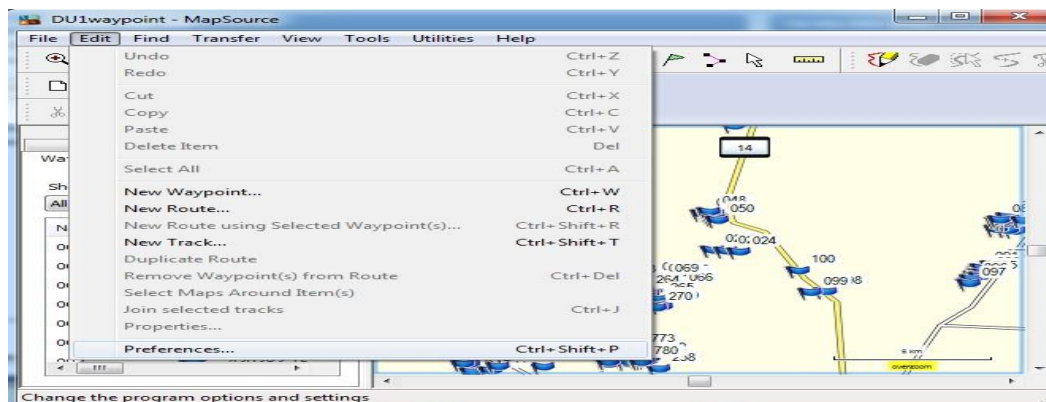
DU1waypoint - MapSource

File Edit Find Transfer View Tools Utilities Help

Undo Ctrl+Z
Redo Ctrl+Y
Cut Ctrl+X
Copy Ctrl+C
Paste Ctrl+V
Delete Item Del
Select All Ctrl+A
New Waypoint... Ctrl+W
New Route... Ctrl+R
New Route using Selected Waypoint(s)... Ctrl+Shift+R
New Track... Ctrl+Shift+T
Duplicate Route
Remove Waypoint(s) from Route Ctrl+Del
Select Maps Around Item(s)
Join selected tracks Ctrl+J
Properties...
Preferences... Ctrl+Shift+P

Wa
Sh
All
N

14
048
050
024
100
069
264
066
270
099
098
097
773
780
258
6 km
overzoom

Change the program options and settings